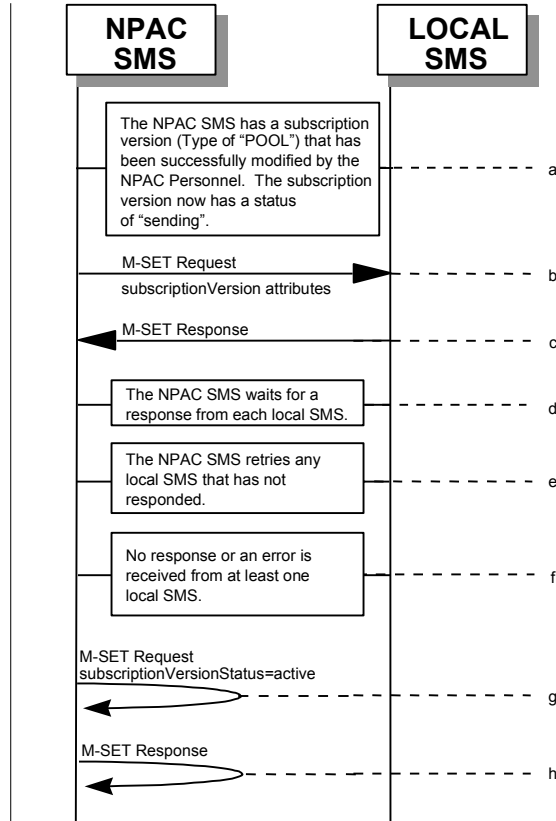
NPAC SMS

LOCAL SMS

The NPAC SMS has a subscription version (Type of "POOL") that has been successfully modified by the NPAC Personnel. The subscription version now has a status of "sending".

a

M-SET Request

subscriptionVersion attributes

b

M-SET Response

c

The NPAC SMS waits for a response from each local SMS.

d

The NPAC SMS retries any local SMS that has not responded.

e

No response or an error is received from at least one local SMS.

f

M-SET Request
subscriptionVersionStatus=active

g

M-SET Response

h